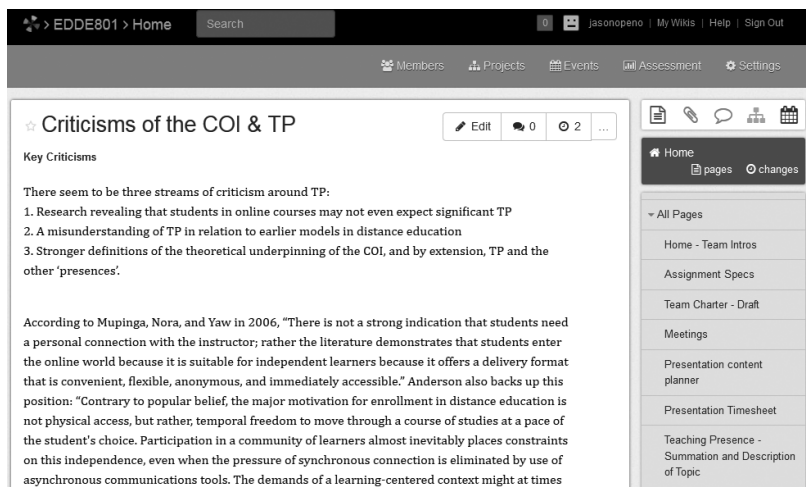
> EDDE801 > Home Search

0 jasonopeno | My Wikis | Help | Sign Out

Members Projects Events Assessment Settings

Criticisms of the COI & TP

Edit 0 2 ...

Key Criticisms

There seem to be three streams of criticism around TP:
1. Research revealing that students in online courses may not even expect significant TP
2. A misunderstanding of TP in relation to earlier models in distance education
3. Stronger definitions of the theoretical underpinning of the COI, and by extension, TP and the other 'presences'.

According to Mupinga, Nora, and Yaw in 2006, "There is not a strong indication that students need a personal connection with the instructor; rather the literature demonstrates that students enter the online world because it is suitable for independent learners because it offers a delivery format that is convenient, flexible, anonymous, and immediately accessible." Anderson also backs up this position: "Contrary to popular belief, the major motivation for enrollment in distance education is not physical access, but rather, temporal freedom to move through a course of studies at a pace of the student's choice. Participation in a community of learners almost inevitably places constraints on this independence, even when the pressure of synchronous connection is eliminated by use of asynchronous communications tools. The demands of a learning-centered context might at times

Home
pages changes

All Pages
Home - Team Intros
Assignment Specs
Team Charter - Draft
Meetings
Presentation content planner
Presentation Timesheet
Teaching Presence - Summation and Description of Topic